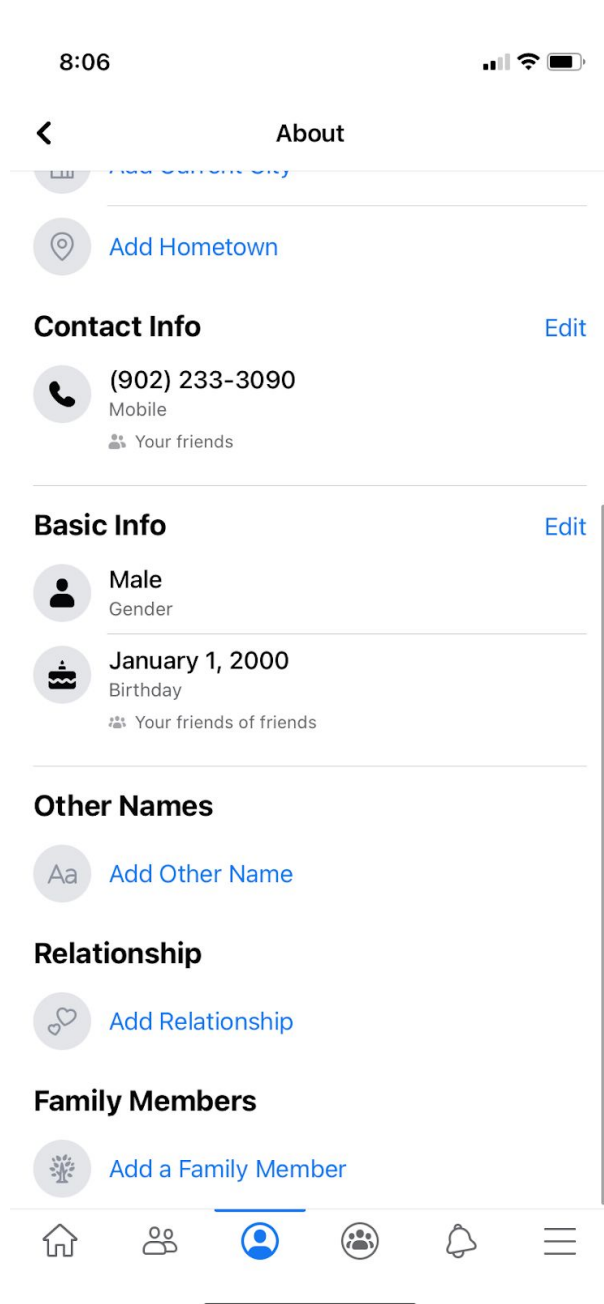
8:06

About

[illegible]

Add Hometown

Contact Info
Edit

(902) 233-3090
Mobile
Your friends

Basic Info
Edit

Male
Gender

January 1, 2000
Birthday
Your friends of friends

Other Names

Aa
Add Other Name

Relationship

Add Relationship

Family Members

Add a Family Member